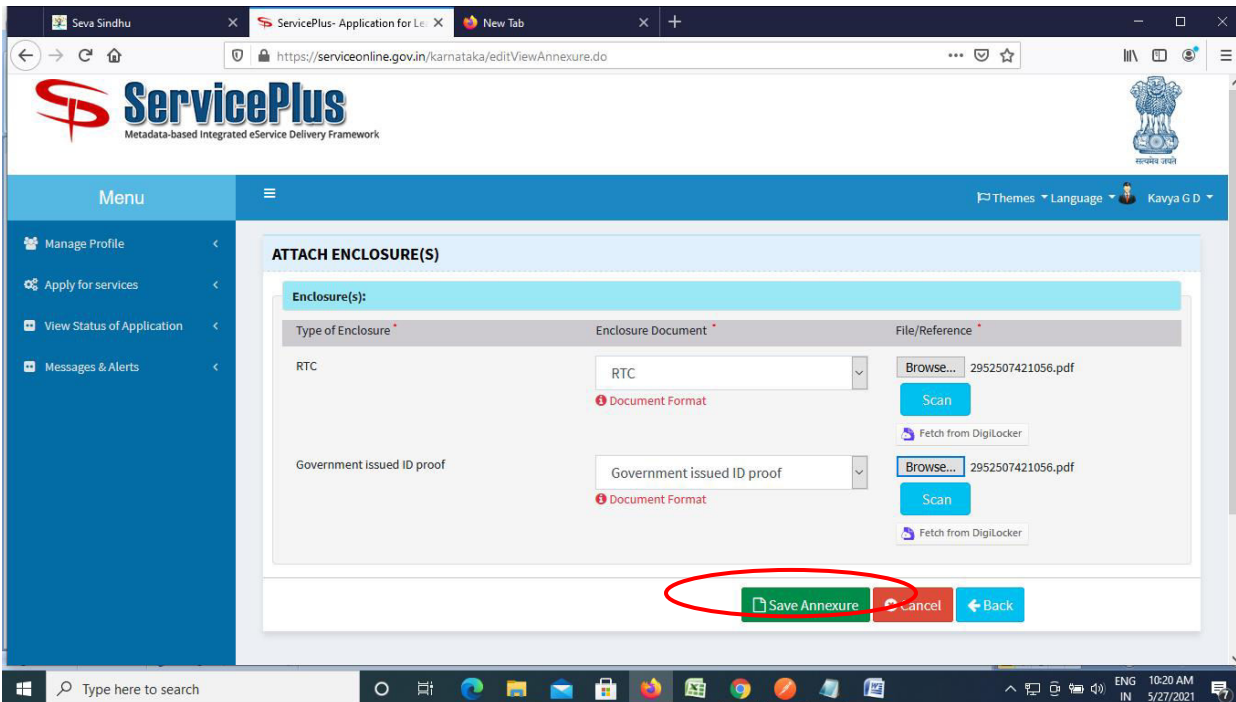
Seva Sindhu
ServicePlus- Application for Le
New Tab

https://serviceonline.gov.in/karnataka/editViewAnnexure.do

ServicePlus
Metadata-based Integrated eService Delivery Framework

सत्यमेव जयते

Menu

Themes Language Kavya G D

Manage Profile
Apply for services
View Status of Application
Messages & Alerts

ATTACH ENCLOSURE(S)

Enclosure(s):

| Type of Enclosure * | Enclosure Document * | File/Reference * |
|---|---|---|
| RTC | RTC<br>Document Format | Browse... 2952507421056.pdf<br>Scan<br>Fetch from DigiLocker |
| Government issued ID proof | Government issued ID proof<br>Document Format | Browse... 2952507421056.pdf<br>Scan<br>Fetch from DigiLocker |

Save Annexure  Cancel  Back

Type here to search

ENG IN 10:20 AM 5/27/2021